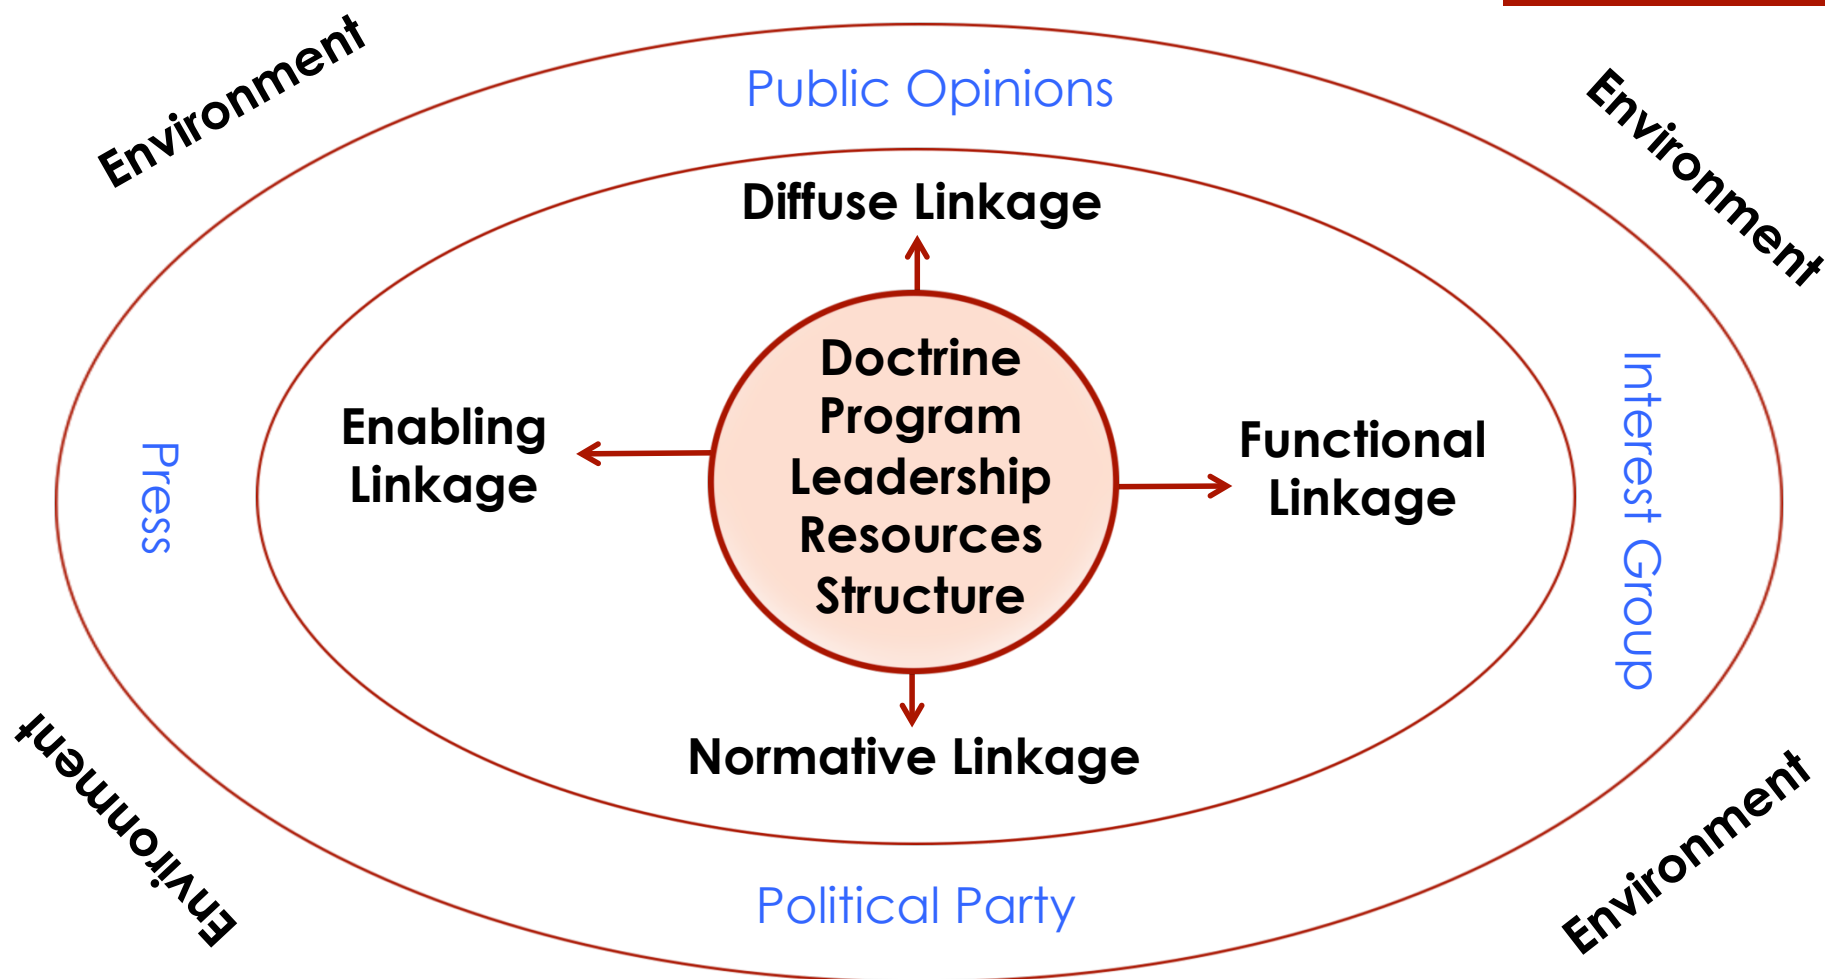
Environment

Environment

Public Opinions

Diffuse Linkage

Press

Enabling Linkage

Doctrine
Program
Leadership
Resources
Structure

Functional Linkage

Interest Group

Normative Linkage

Environment

Environment

Political Party